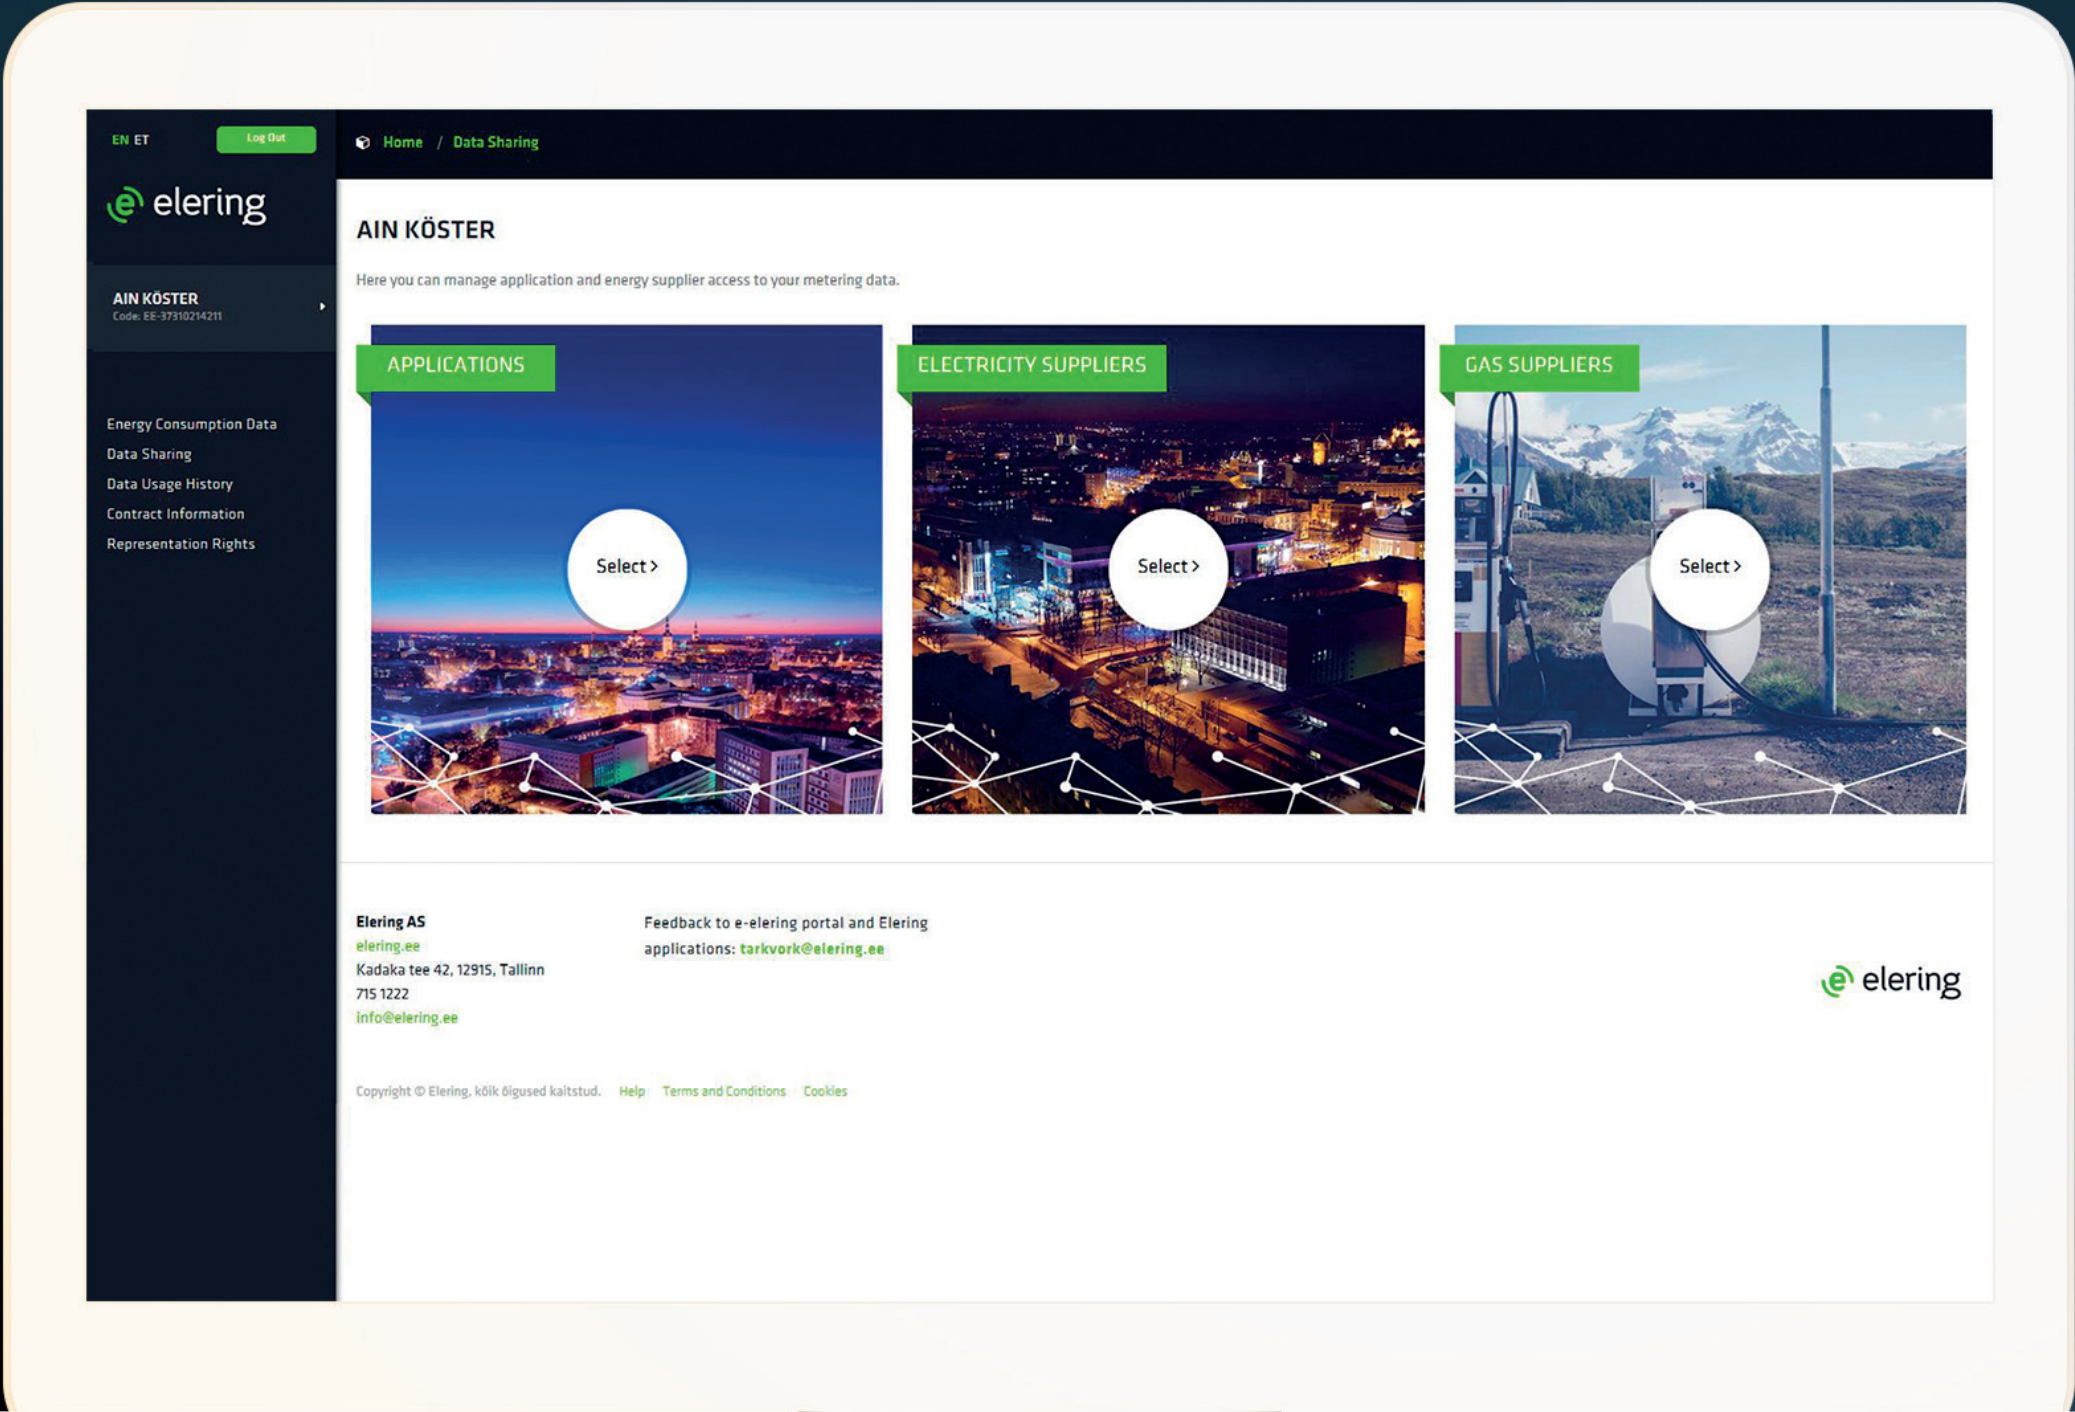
EN ET

Log Out

elering

AIN KÖSTER
Code: EE-37310214211

Energy Consumption Data
Data Sharing
Data Usage History
Contract Information
Representation Rights

Home / Data Sharing

AIN KÖSTER

Here you can manage application and energy supplier access to your metering data.

APPLICATIONS
Select >

ELECTRICITY SUPPLIERS
Select >

GAS SUPPLIERS
Select >

Elering AS
elering.ee
Kadaka tee 42, 12915, Tallinn
715 1222
info@elering.ee

Feedback to e-elering portal and Elering applications: tarkvork@elering.ee

elering

Copyright © Elering, kõik õigused kaitstud. Help Terms and Conditions Cookies